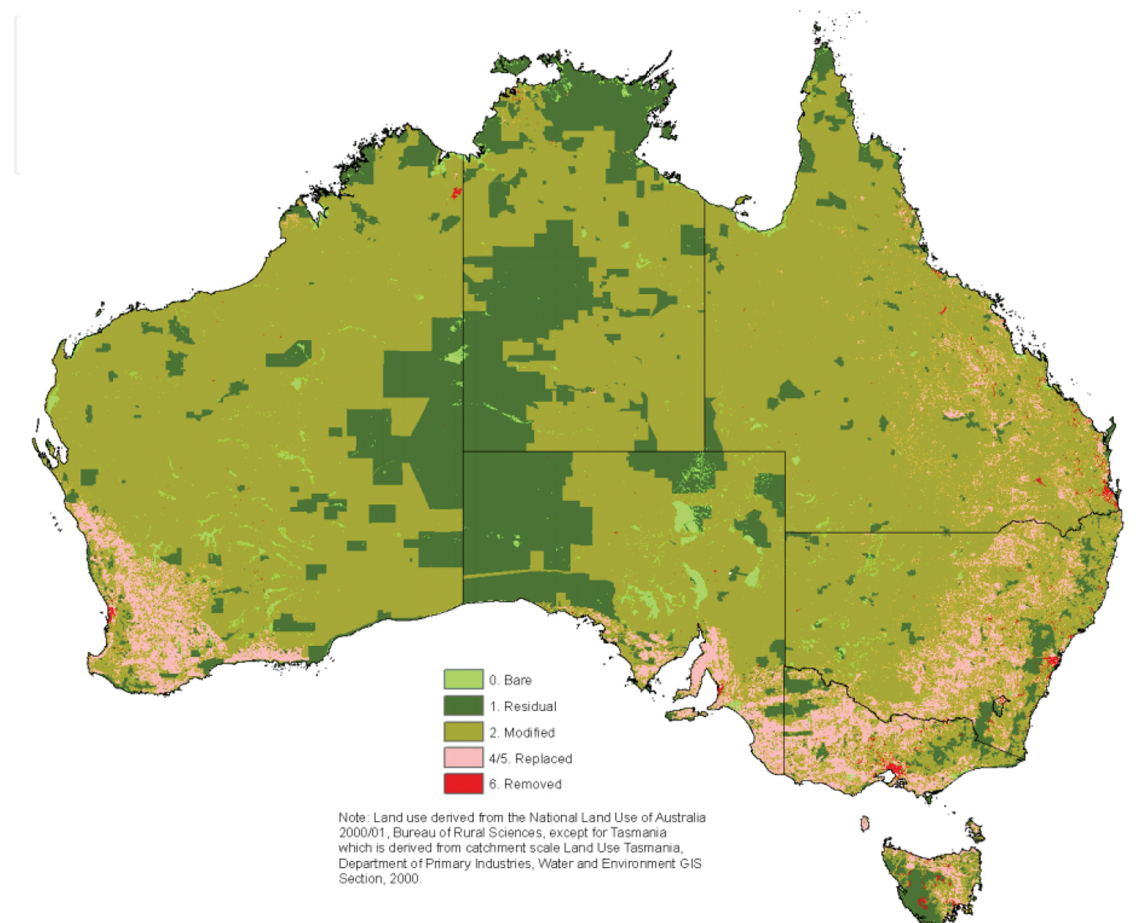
0. Bare
1. Residual
2. Modified
4/5. Replaced
6. Removed

Note: Land use derived from the National Land Use of Australia 2000/01, Bureau of Rural Sciences, except for Tasmania which is derived from catchment scale Land Use Tasmania, Department of Primary Industries, Water and Environment GIS Section, 2000.